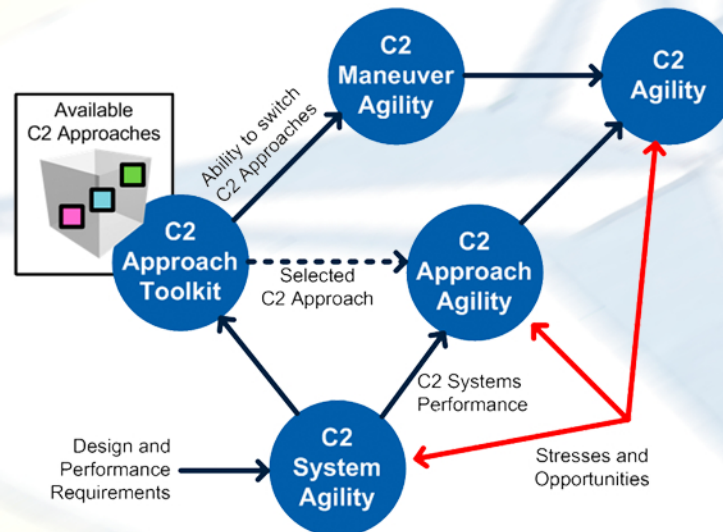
Available C2 Approaches

C2 Maneuver Agility

C2 Agility

Ability to switch C2 Approaches

C2 Approach Toolkit

Selected C2 Approach

C2 Approach Agility

C2 Systems Performance

Design and Performance Requirements

C2 System Agility

Stresses and Opportunities